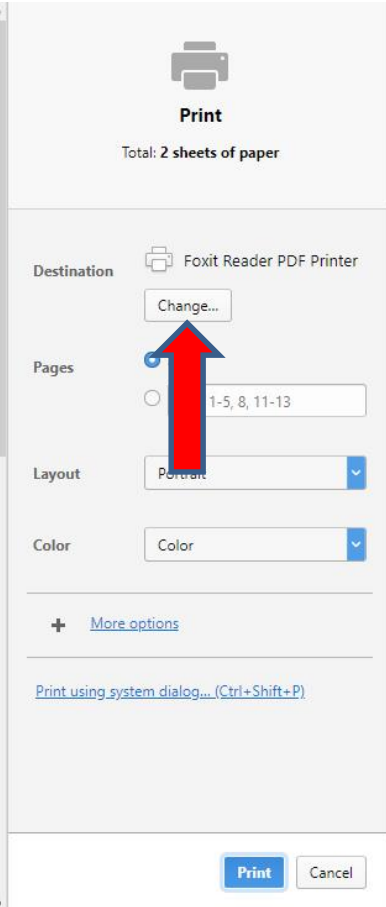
Print

Total: **2 sheets of paper**

Destination

Foxit Reader PDF Printer

Change...

Pages

1-5, 8, 11-13

Layout

Portrait

Color

Color

More options

Print using system dialog... (Ctrl+Shift+P)

Print

Cancel